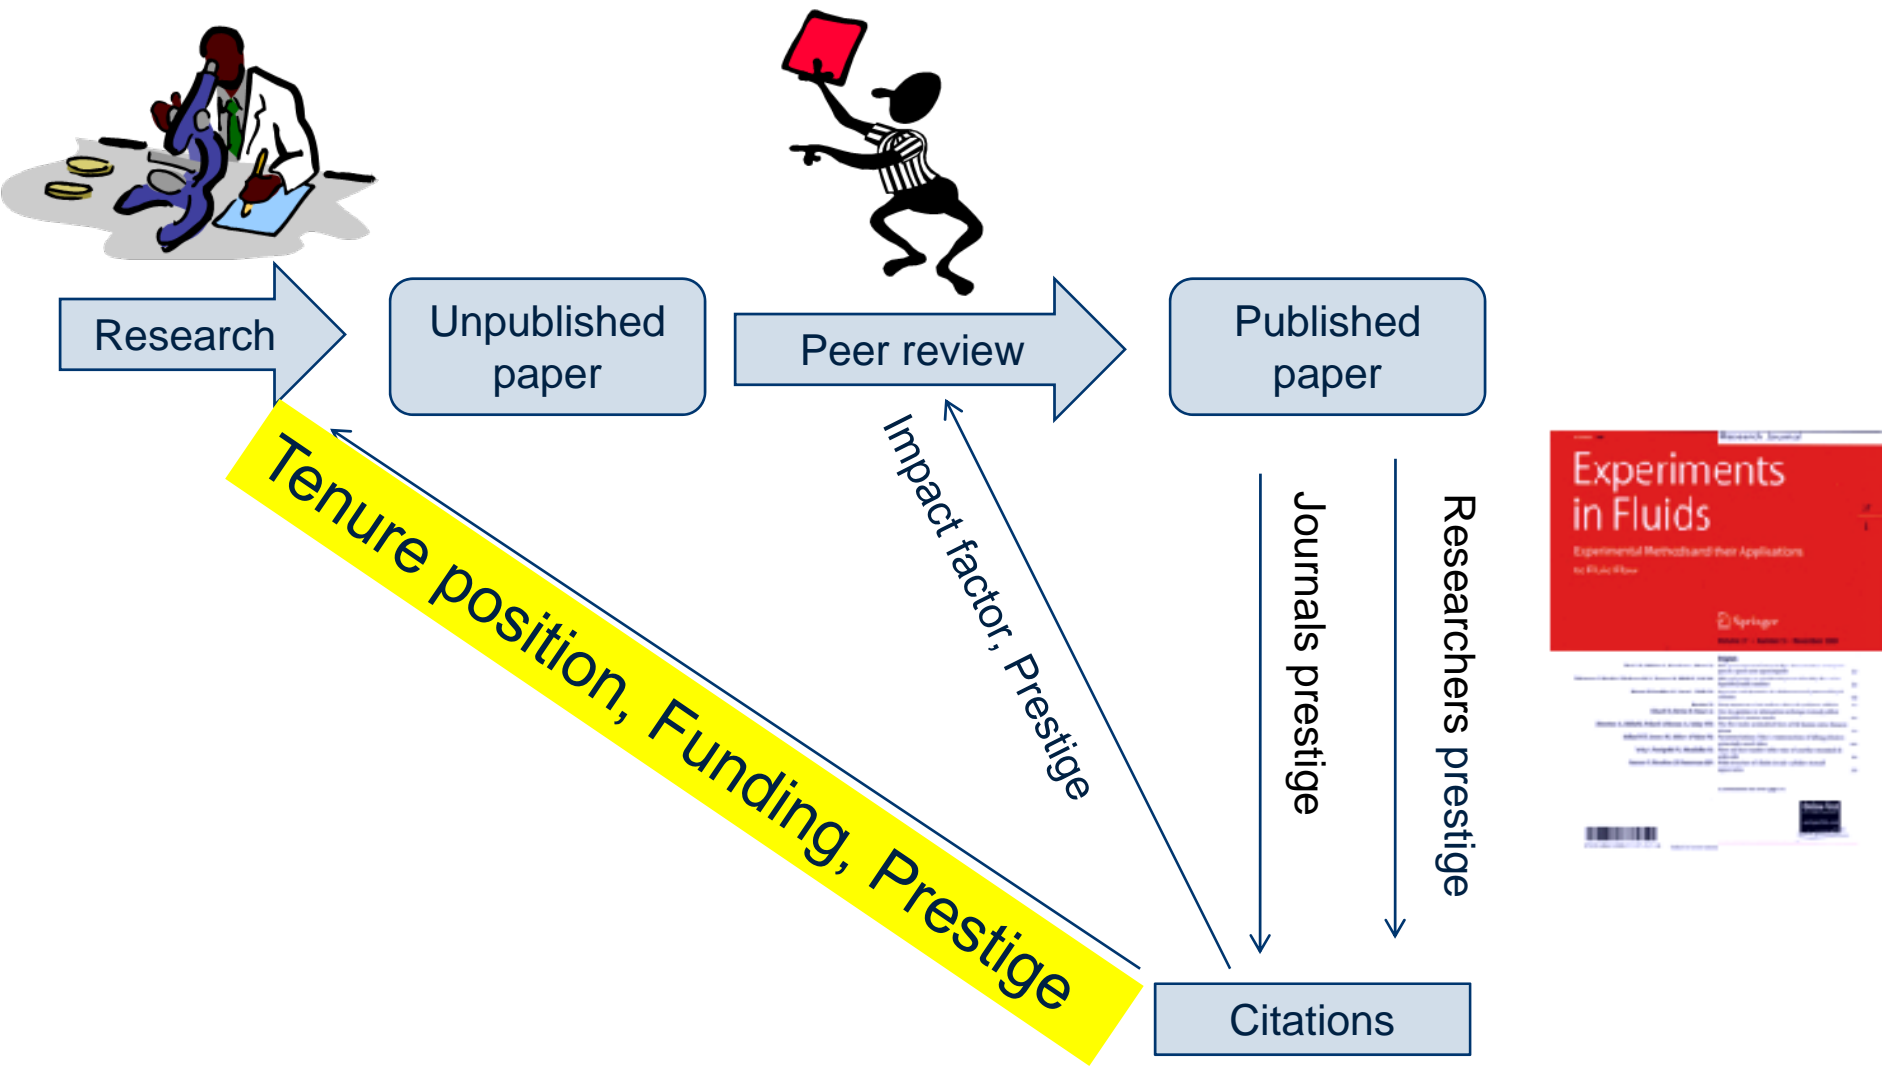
Research

Unpublished paper

Peer review

Published paper

Impact factor, Prestige

Journals prestige

Researchers prestige

Tenure position, Funding, Prestige

Citations

Research Journal

Experiments in Fluids

Experimental Methods and their Applications to Fluid Flow

Springer

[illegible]